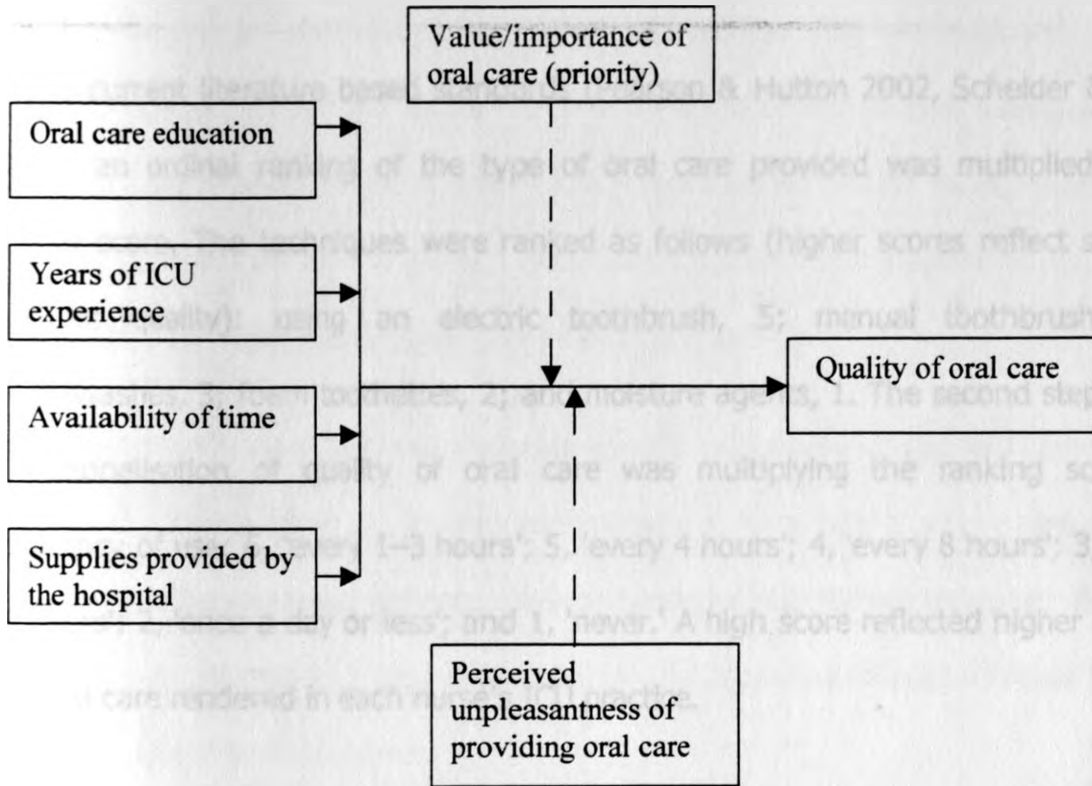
Value/importance of oral care (priority)

Oral care education

Years of ICU experience

Availability of time

Supplies provided by the hospital

Quality of oral care

Perceived unpleasantness of providing oral care

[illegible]rrent literature based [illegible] & Hutton 2002, Schelder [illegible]

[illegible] ordinal ranking of the type of oral care provided was multiplied

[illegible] score. The techniques were ranked as follows (higher scores reflect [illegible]

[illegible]quality): using an electric toothbrush, 5; manual toothbrush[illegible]

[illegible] 3; foam toothettes, 2; and moisture agents, 1. The second step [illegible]

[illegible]ualization of quality of oral care was multiplying the ranking sc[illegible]

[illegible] of use: 6, 'every 1–3 hours'; 5, 'every 4 hours'; 4, 'every 8 hours'; 3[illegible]

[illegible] 2, 'once a day or less'; and 1, 'never.' A high score reflected higher

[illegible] care rendered in each nurse's ICU practice.